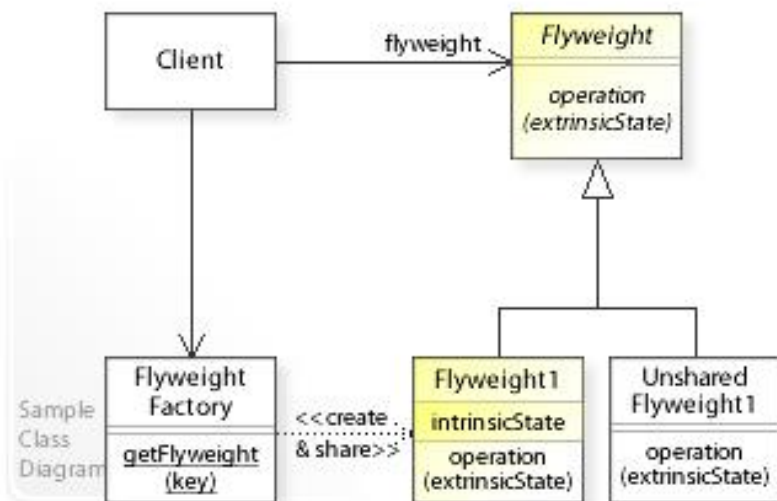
Client

flyweight

Flyweight

operation (extrinsicState)

Sample Class Diagram

Flyweight Factory

getFlyweight (key)

<<create & share>>

Flyweight1

intrinsicState

operation (extrinsicState)

Unshared Flyweight1

operation (extrinsicState)